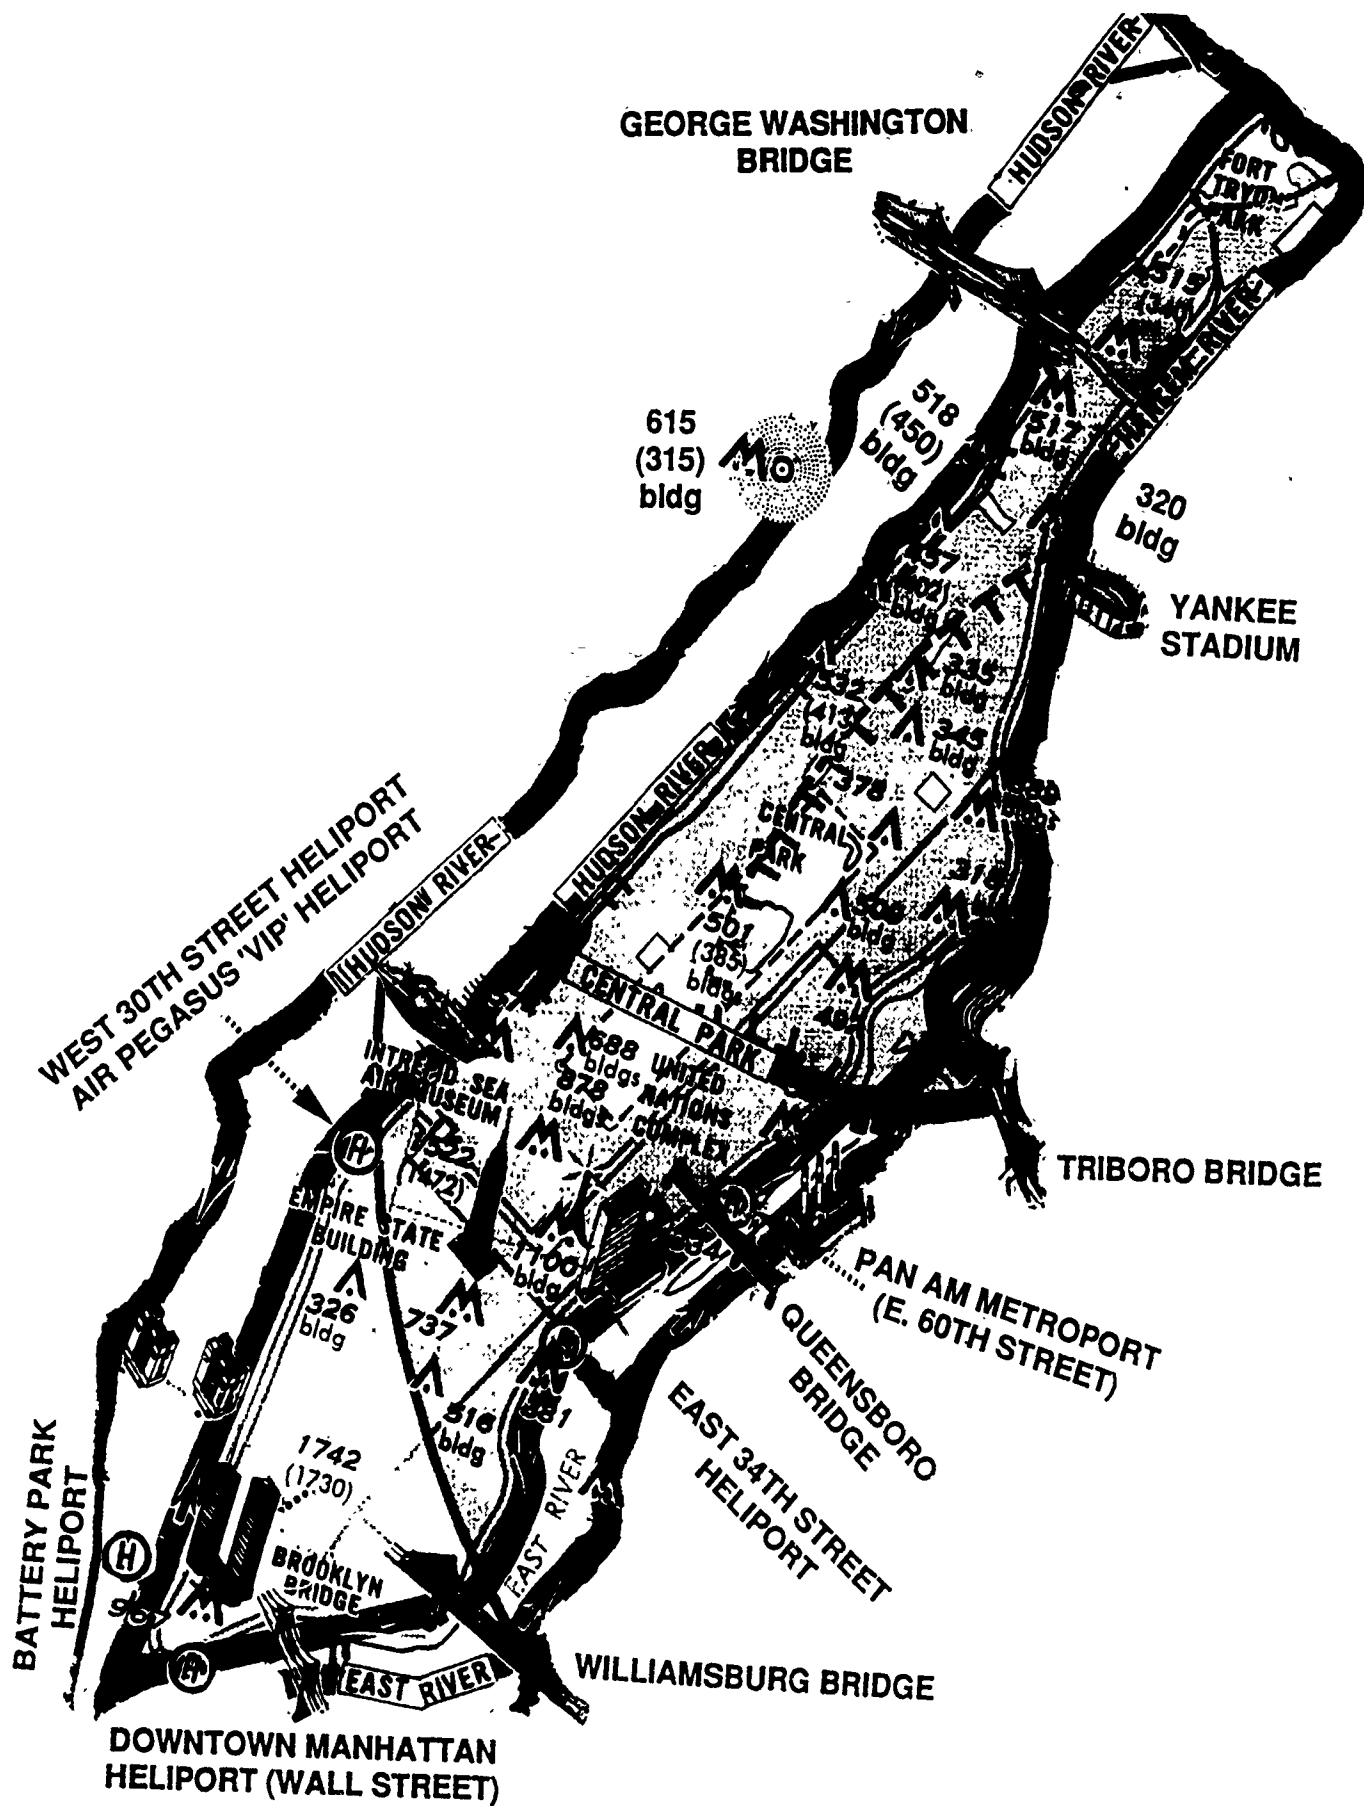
GEORGE WASHINGTON BRIDGE

HUDSON RIVER

FORT TRYON PARK

519 (340)

HARLEM RIVER

615 (315) bldg

518 (450) bldg

517 bldg

320 bldg

YANKEE STADIUM

437 (402) bldg

335 bldg

532 (413) bldg

345 bldg

378

HUDSON RIVER

CENTRAL PARK

WEST 30TH STREET HELIPORT AIR PEGASUS 'VIP' HELIPORT

HUDSON RIVER

501 (385) bldg

506 bldg

CENTRAL PARK

688 bldgs

878 bldgs

UNITED NATIONS COMPLEX

INTREPID SEA AIR MUSEUM

1352 (1472)

TRIBORO BRIDGE

EMPIRE STATE BUILDING

1100 bldg

PAN AM METROPORT (E. 60TH STREET)

326 bldg

737

QUEENSBORO BRIDGE

EAST 34TH STREET HELIPORT

516 bldg

1742 (1730)

EAST RIVER

BATTERY PARK HELIPORT

BROOKLYN BRIDGE

EAST RIVER

WILLIAMSBURG BRIDGE

DOWNTOWN MANHATTAN HELIPORT (WALL STREET)